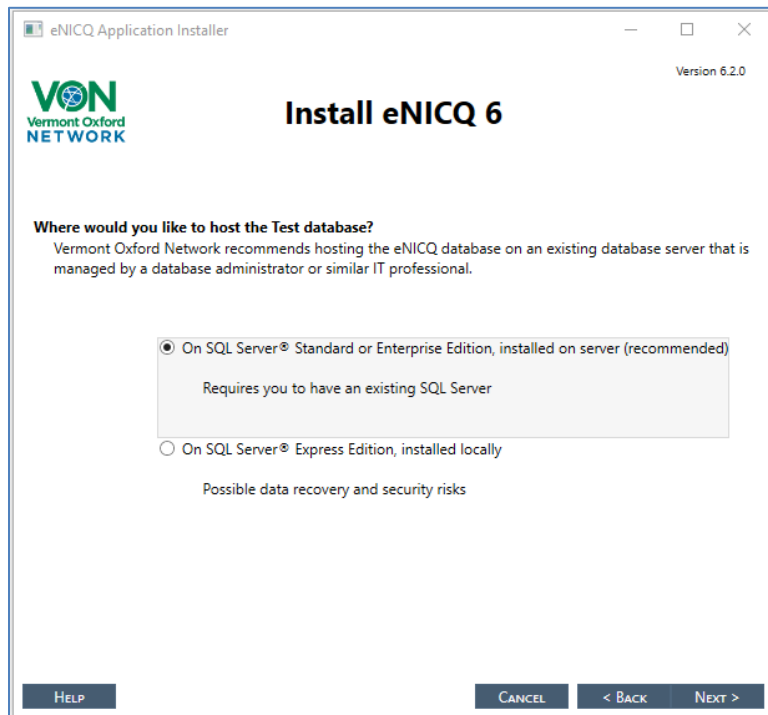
eNICQ Application Installer

Version 6.2.0

VON Vermont Oxford NETWORK

Install eNICQ 6

Where would you like to host the Test database?
Vermont Oxford Network recommends hosting the eNICQ database on an existing database server that is managed by a database administrator or similar IT professional.

On SQL Server® Standard or Enterprise Edition, installed on server (recommended)

Requires you to have an existing SQL Server

On SQL Server® Express Edition, installed locally

Possible data recovery and security risks

HELP

CANCEL

< BACK

NEXT >